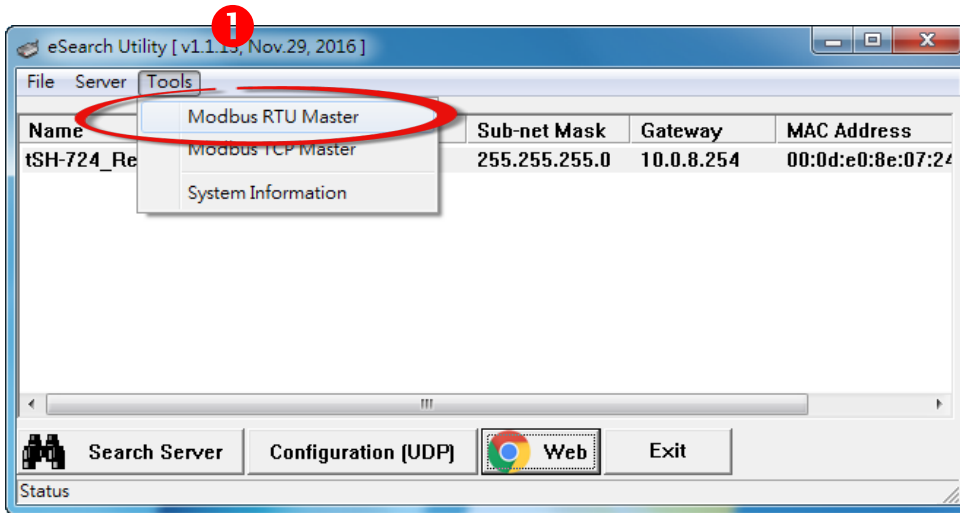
1

eSearch Utility [ v1.1.13, Nov.29, 2016 ]

File Server Tools

Modbus RTU Master
Modbus TCP Master
System Information

| Name | Sub-net Mask | Gateway | MAC Address |
|---|---|---|---|
| tSH-724_Re | 255.255.255.0 | 10.0.8.254 | 00:0d:e0:8e:07:24 |

Search Server
Configuration (UDP)
Web
Exit

Status